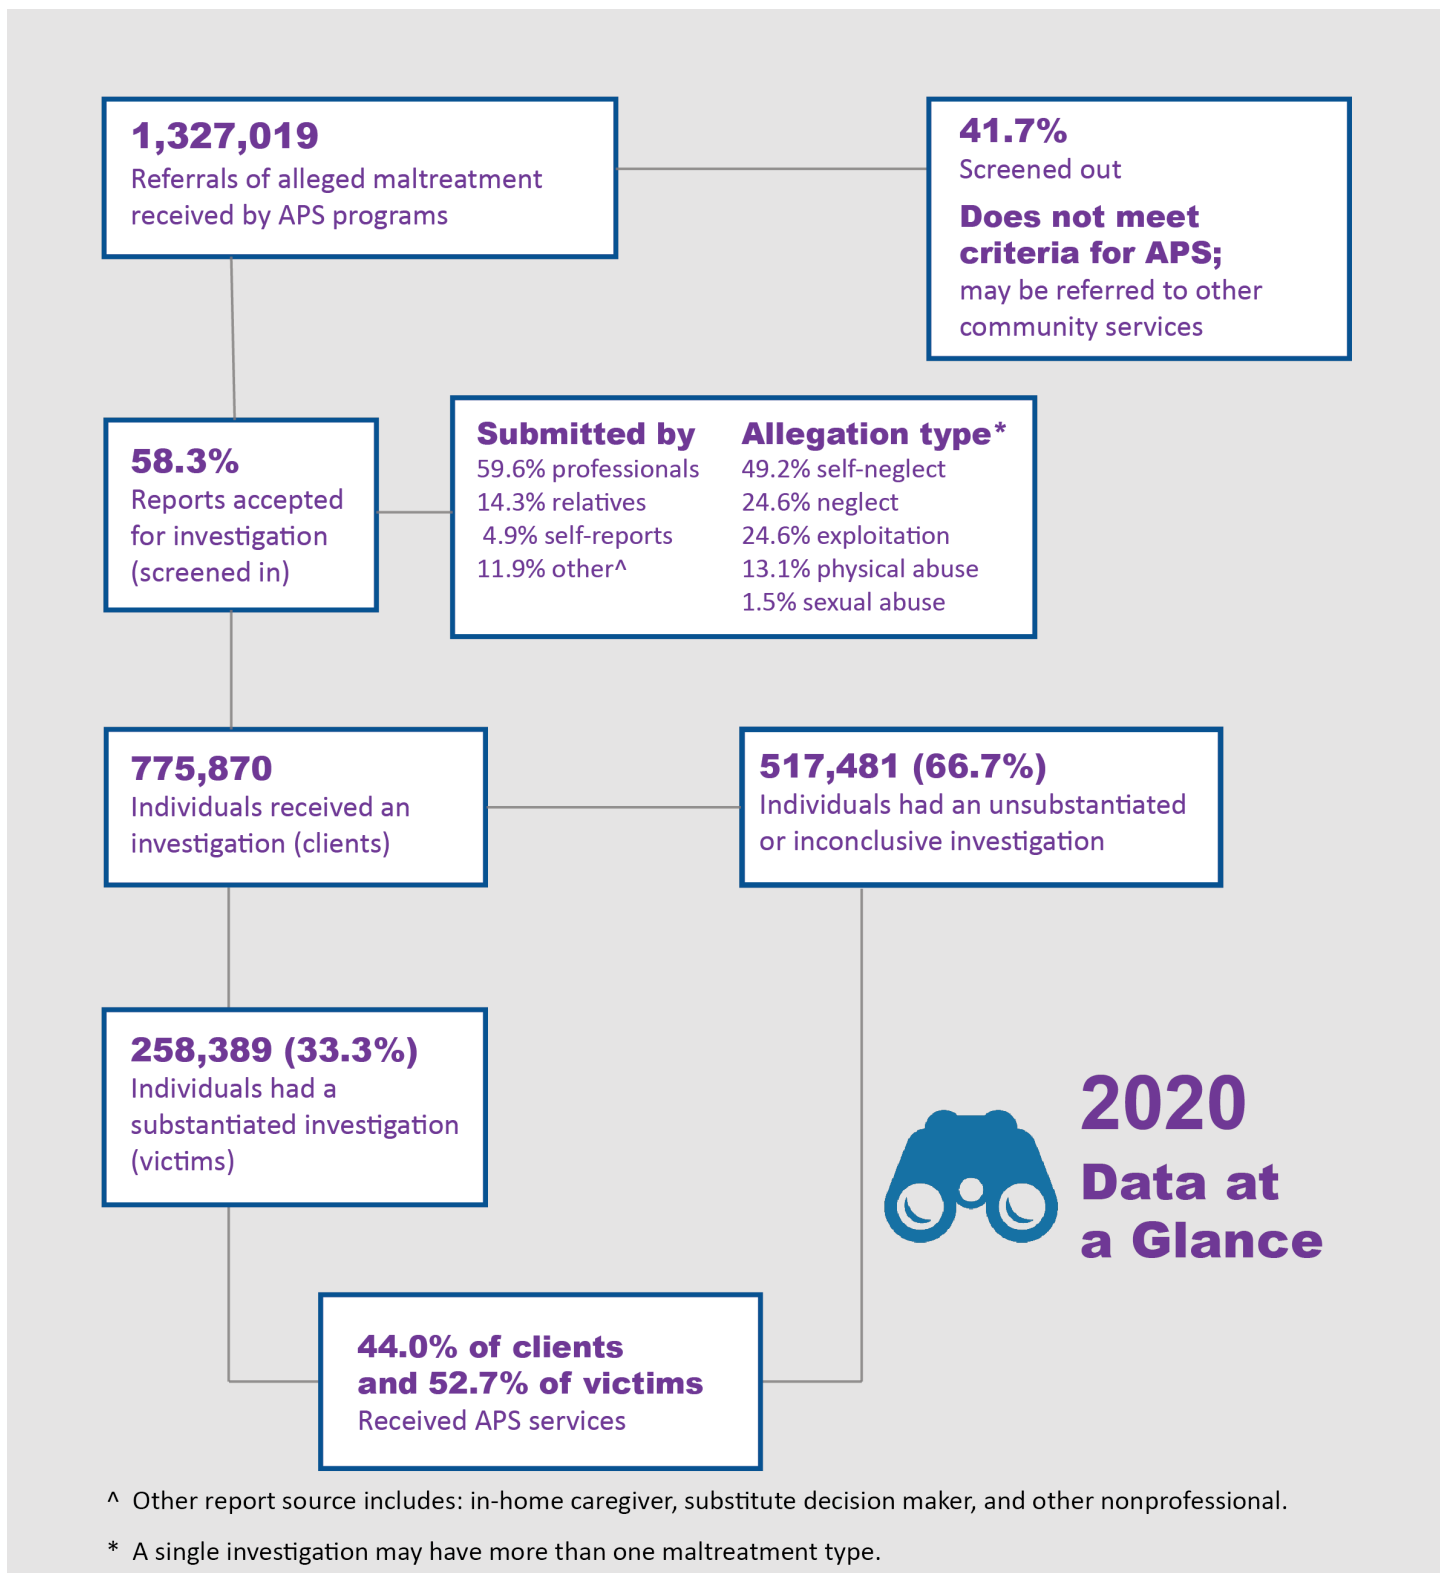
1,327,019
Referrals of alleged maltreatment received by APS programs

41.7%
Screened out
Does not meet criteria for APS;
may be referred to other community services

58.3%
Reports accepted for investigation (screened in)

| Submitted by | Allegation type* |
|---|---|
| 59.6% professionals | 49.2% self-neglect |
| 14.3% relatives | 24.6% neglect |
| 4.9% self-reports | 24.6% exploitation |
| 11.9% other^ | 13.1% physical abuse |
| | 1.5% sexual abuse |

775,870
Individuals received an investigation (clients)

517,481 (66.7%)
Individuals had an unsubstantiated or inconclusive investigation

258,389 (33.3%)
Individuals had a substantiated investigation (victims)

2020
Data at a Glance

44.0% of clients and 52.7% of victims
Received APS services

^ Other report source includes: in-home caregiver, substitute decision maker, and other nonprofessional.

* A single investigation may have more than one maltreatment type.